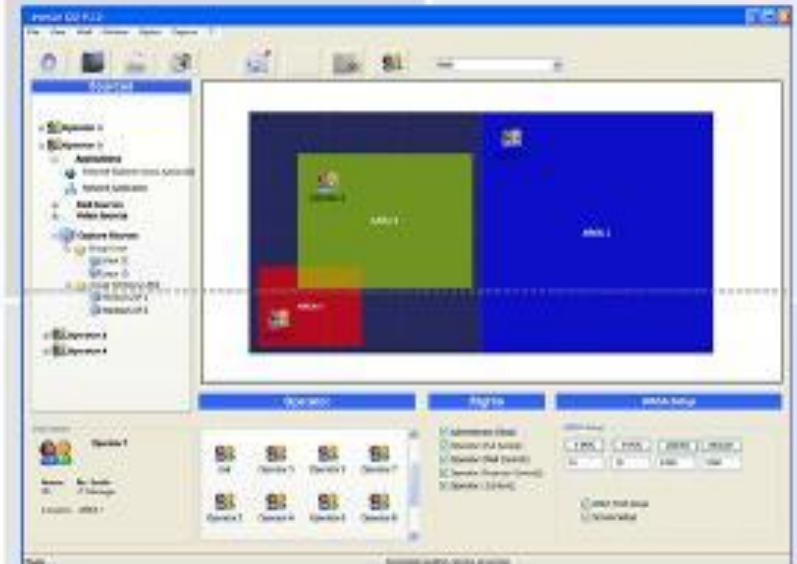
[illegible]

Sources

Operator 1
Operator 2
Applications
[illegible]
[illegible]
Wall Sources
Video Sources
Capture Sources
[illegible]
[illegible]
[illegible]
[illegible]
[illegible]
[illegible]
Operator 3
Operator 4

AREA 1
AREA 2
AREA 3

Operator 1

Operator
Rights
AREA Setup

Operator 1
Operator 2
Operator 3
Operator 4
Operator 5
Operator 6
Operator 7
Operator 8

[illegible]
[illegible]
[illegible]
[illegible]
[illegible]